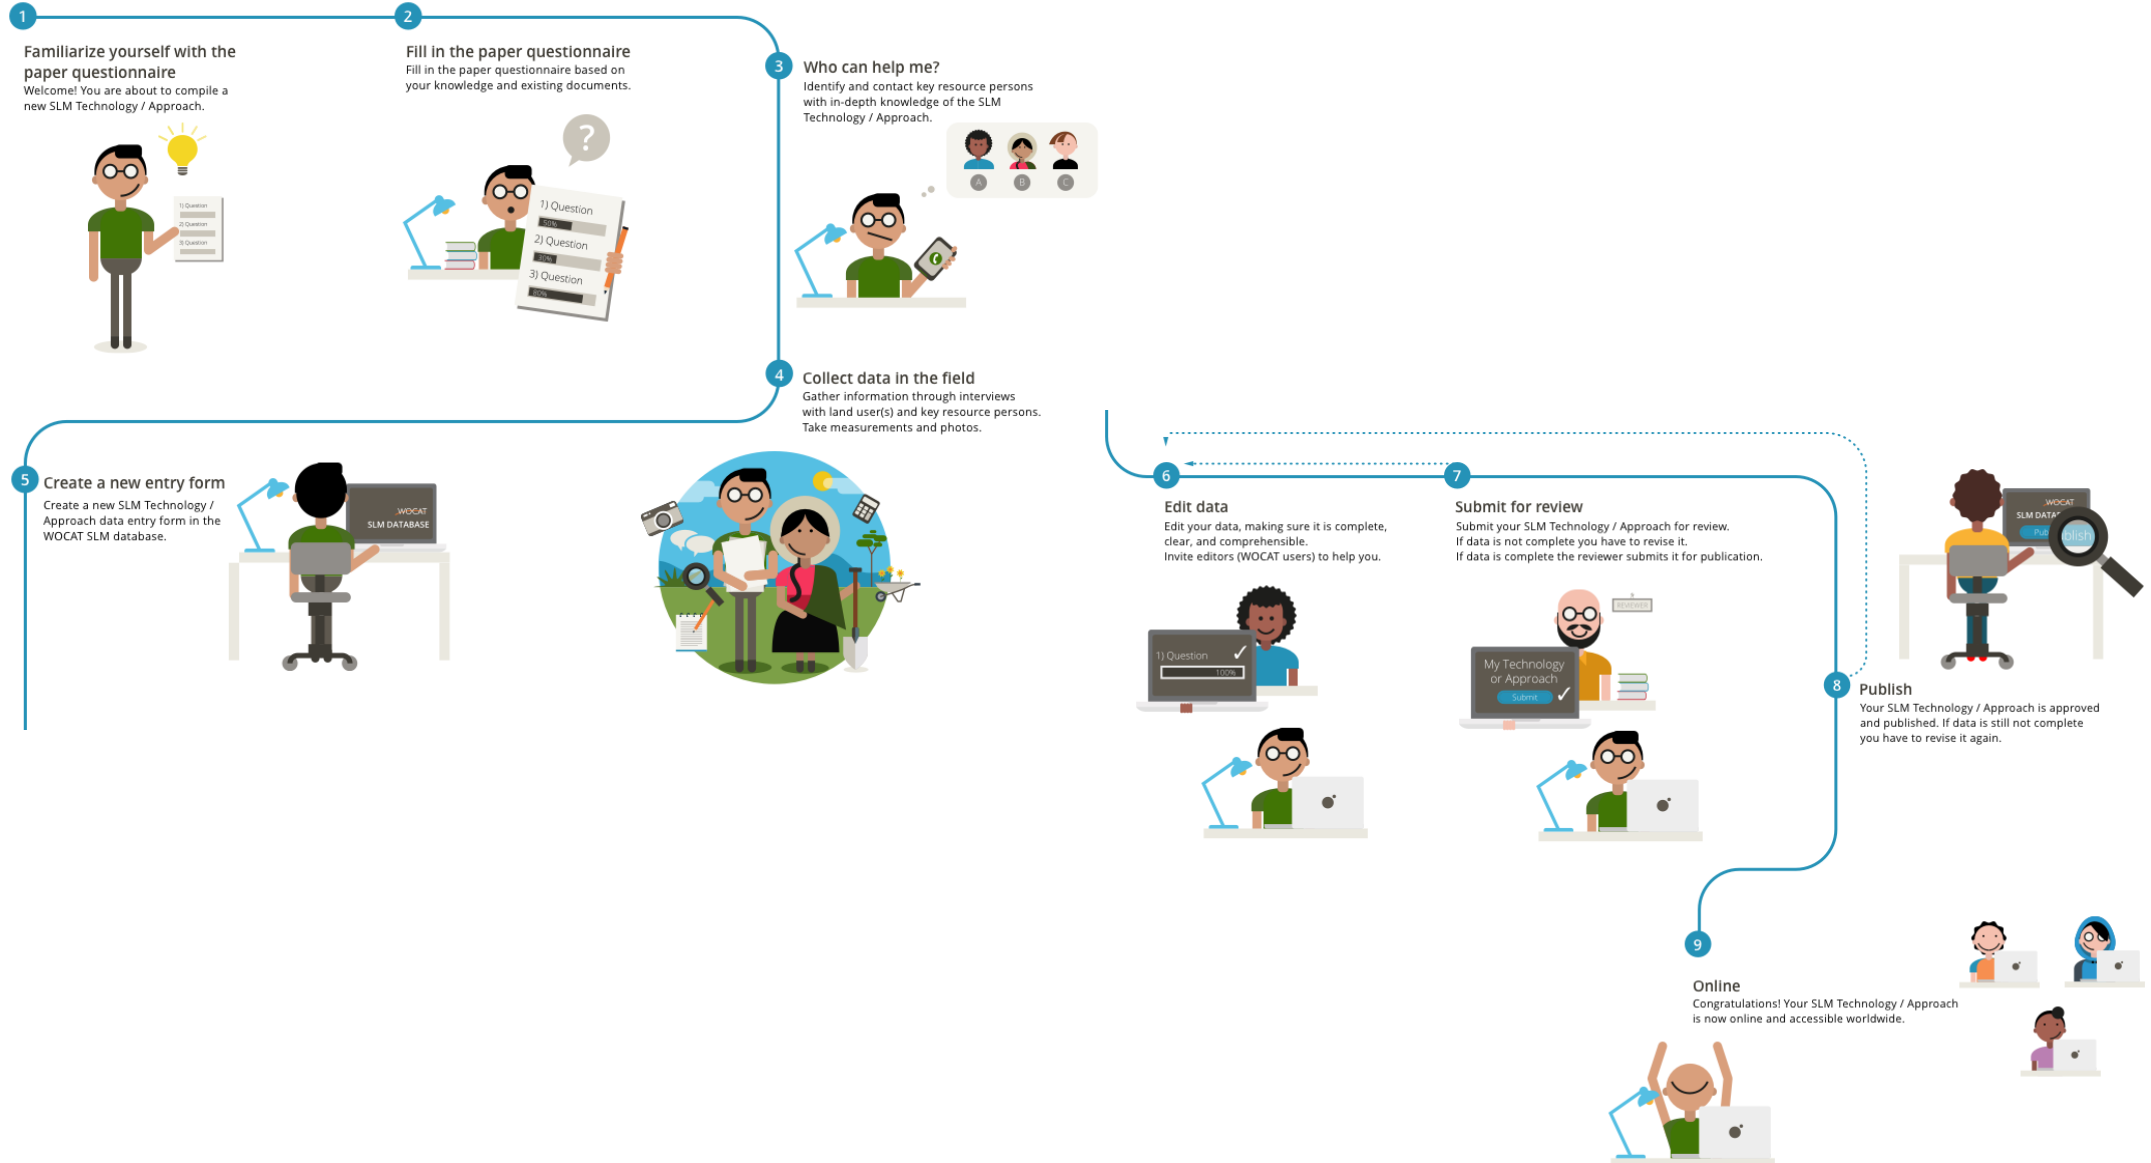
1

Familiarize yourself with the paper questionnaire
Welcome! You are about to compile a new SLM Technology / Approach.

1) Question
2) Question
3) Question

2

Fill in the paper questionnaire
Fill in the paper questionnaire based on your knowledge and existing documents.

?

1) Question
50%
2) Question
30%
3) Question
80%

3

Who can help me?
Identify and contact key resource persons with in-depth knowledge of the SLM Technology / Approach.

A B C

4

Collect data in the field
Gather information through interviews with land user(s) and key resource persons. Take measurements and photos.

5

Create a new entry form
Create a new SLM Technology / Approach data entry form in the WOCAT SLM database.

WOCAT
SLM DATABASE

6

Edit data
Edit your data, making sure it is complete, clear, and comprehensible.
Invite editors (WOCAT users) to help you.

1) Question
100%

7

Submit for review
Submit your SLM Technology / Approach for review.
If data is not complete you have to revise it.
If data is complete the reviewer submits it for publication.

Reviewer

My Technology or Approach
Submit

8

Publish
Your SLM Technology / Approach is approved and published. If data is still not complete you have to revise it again.

WOCAT
SLM DATA
Pu
blish

9

Online
Congratulations! Your SLM Technology / Approach is now online and accessible worldwide.